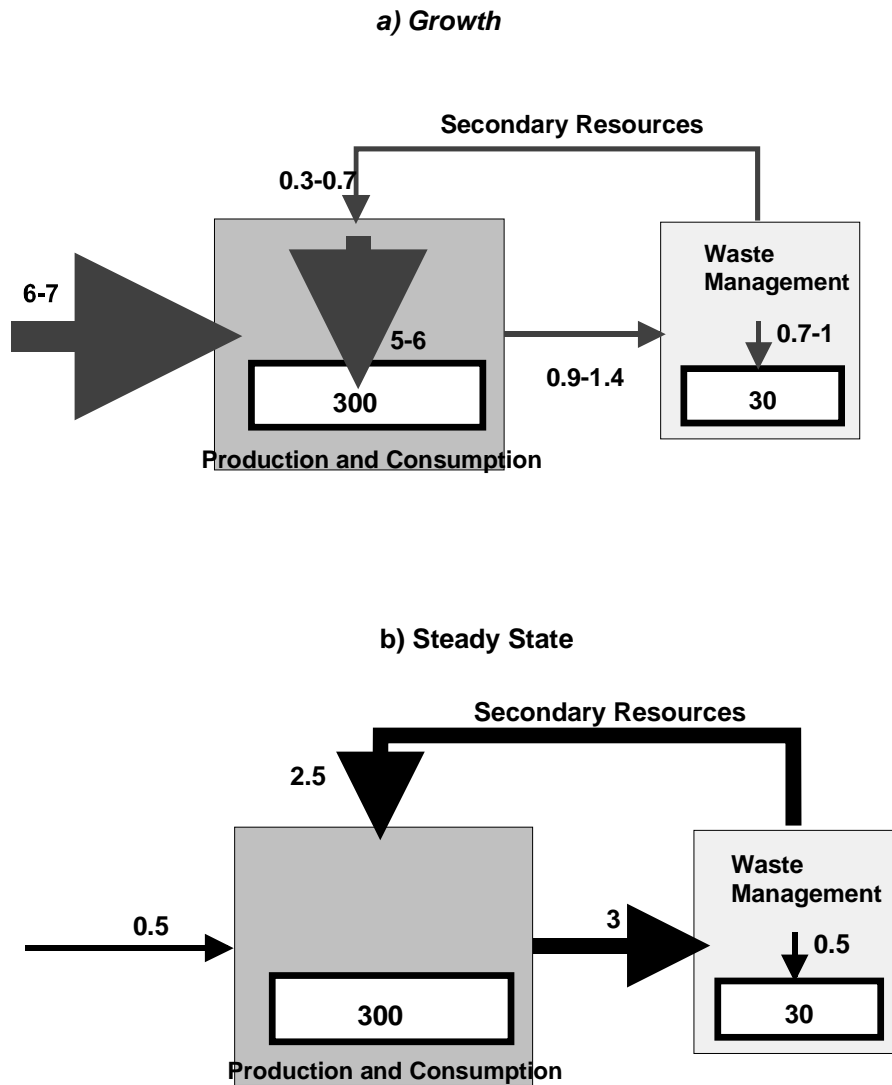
a) Growth

Secondary Resources

0.3-0.7

6-7

5-6

300

Production and Consumption

0.9-1.4

Waste Management

0.7-1

30

b) Steady State

Secondary Resources

2.5

0.5

300

Production and Consumption

3

Waste Management

0.5

30